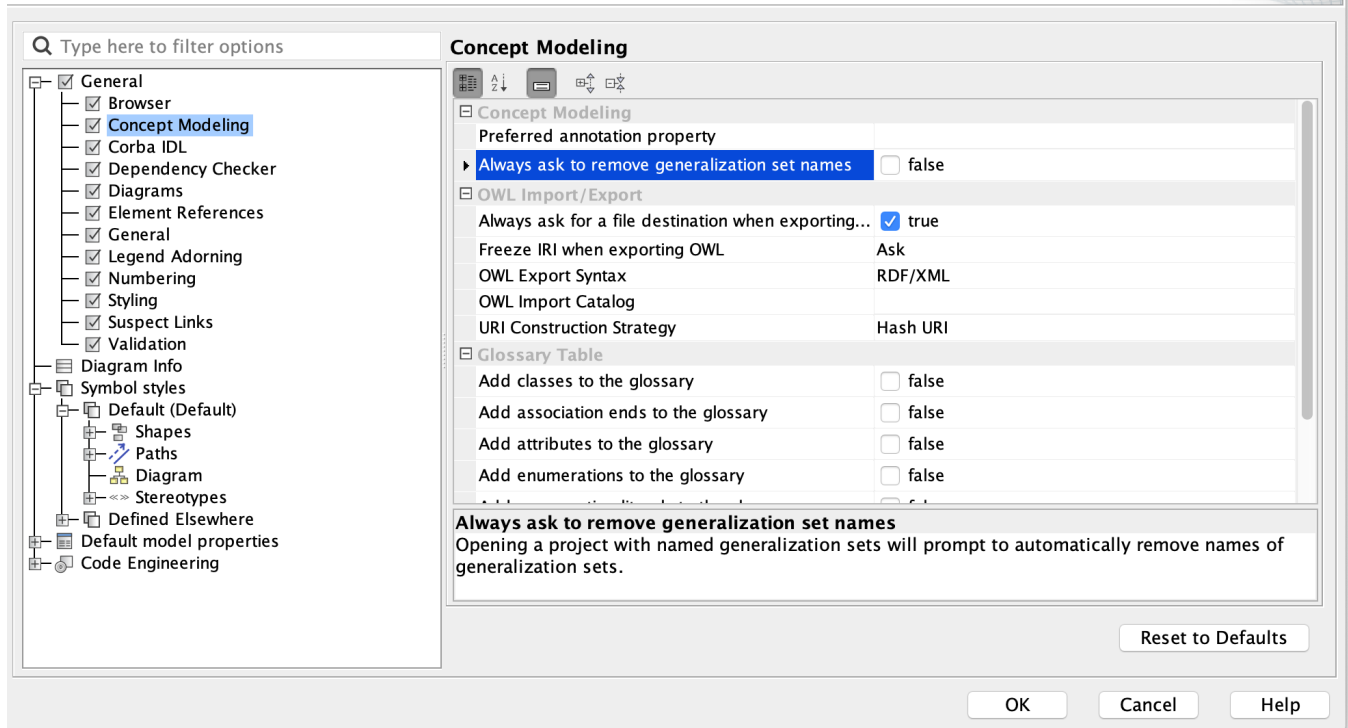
Type here to filter options

General
Browser
Concept Modeling
Corba IDL
Dependency Checker
Diagrams
Element References
General
Legend Adorning
Numbering
Styling
Suspect Links
Validation
Diagram Info
Symbol styles
Default (Default)
Shapes
Paths
Diagram
Stereotypes
Defined Elsewhere
Default model properties
Code Engineering

Concept Modeling

| | |
|---|---|
| Concept Modeling | |
| Preferred annotation property | |
| Always ask to remove generalization set names | false |
| OWL Import/Export | |
| Always ask for a file destination when exporting... | true |
| Freeze IRI when exporting OWL | Ask |
| OWL Export Syntax | RDF/XML |
| OWL Import Catalog | |
| URI Construction Strategy | Hash URI |
| Glossary Table | |
| Add classes to the glossary | false |
| Add association ends to the glossary | false |
| Add attributes to the glossary | false |
| Add enumerations to the glossary | false |
| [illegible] | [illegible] |

Always ask to remove generalization set names
Opening a project with named generalization sets will prompt to automatically remove names of generalization sets.

Reset to Defaults

OK Cancel Help